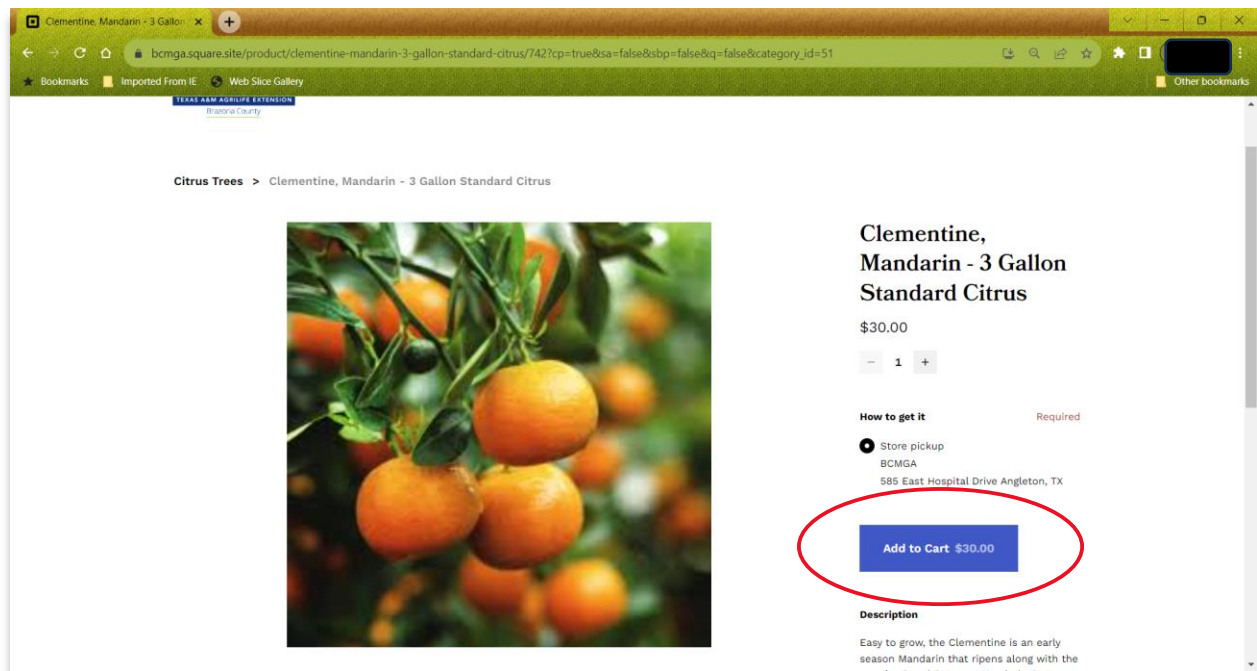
Clementine, Mandarin - 3 Gallon

bcmga.square.site/product/clementine-mandarin-3-gallon-standard-citrus/742?cp=true&sa=false&sbp=false&q=false&category_id=51

Bookmarks
Imported From IE
Web Slice Gallery
Other bookmarks

TEXAS A&M AGRILIFE EXTENSION
Brazoria County

Citrus Trees > Clementine, Mandarin - 3 Gallon Standard Citrus

Clementine, Mandarin - 3 Gallon Standard Citrus

$30.00

− 1 +

How to get it
Required

Store pickup
BCMGA
585 East Hospital Drive Angleton, TX

Add to Cart $30.00

Description

Easy to grow, the Clementine is an early season Mandarin that ripens along with the